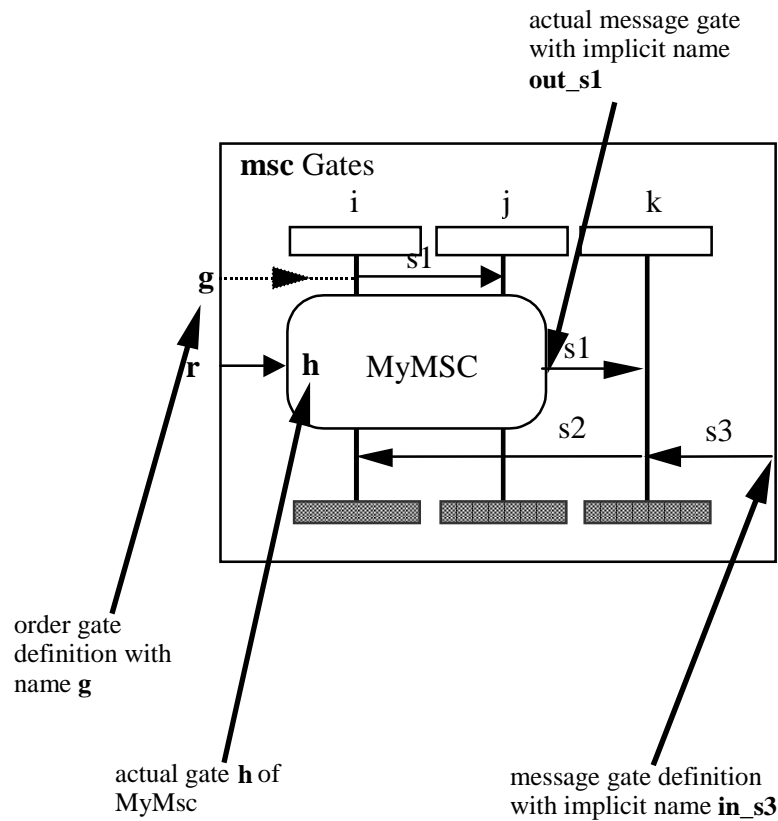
actual message gate with implicit name **out_s1**

**msc** Gates

i

j

k

s1

**g**

**r**

**h**

MyMSC

s1

s2

s3

order gate definition with name **g**

actual gate **h** of MyMsc

message gate definition with implicit name **in_s3**